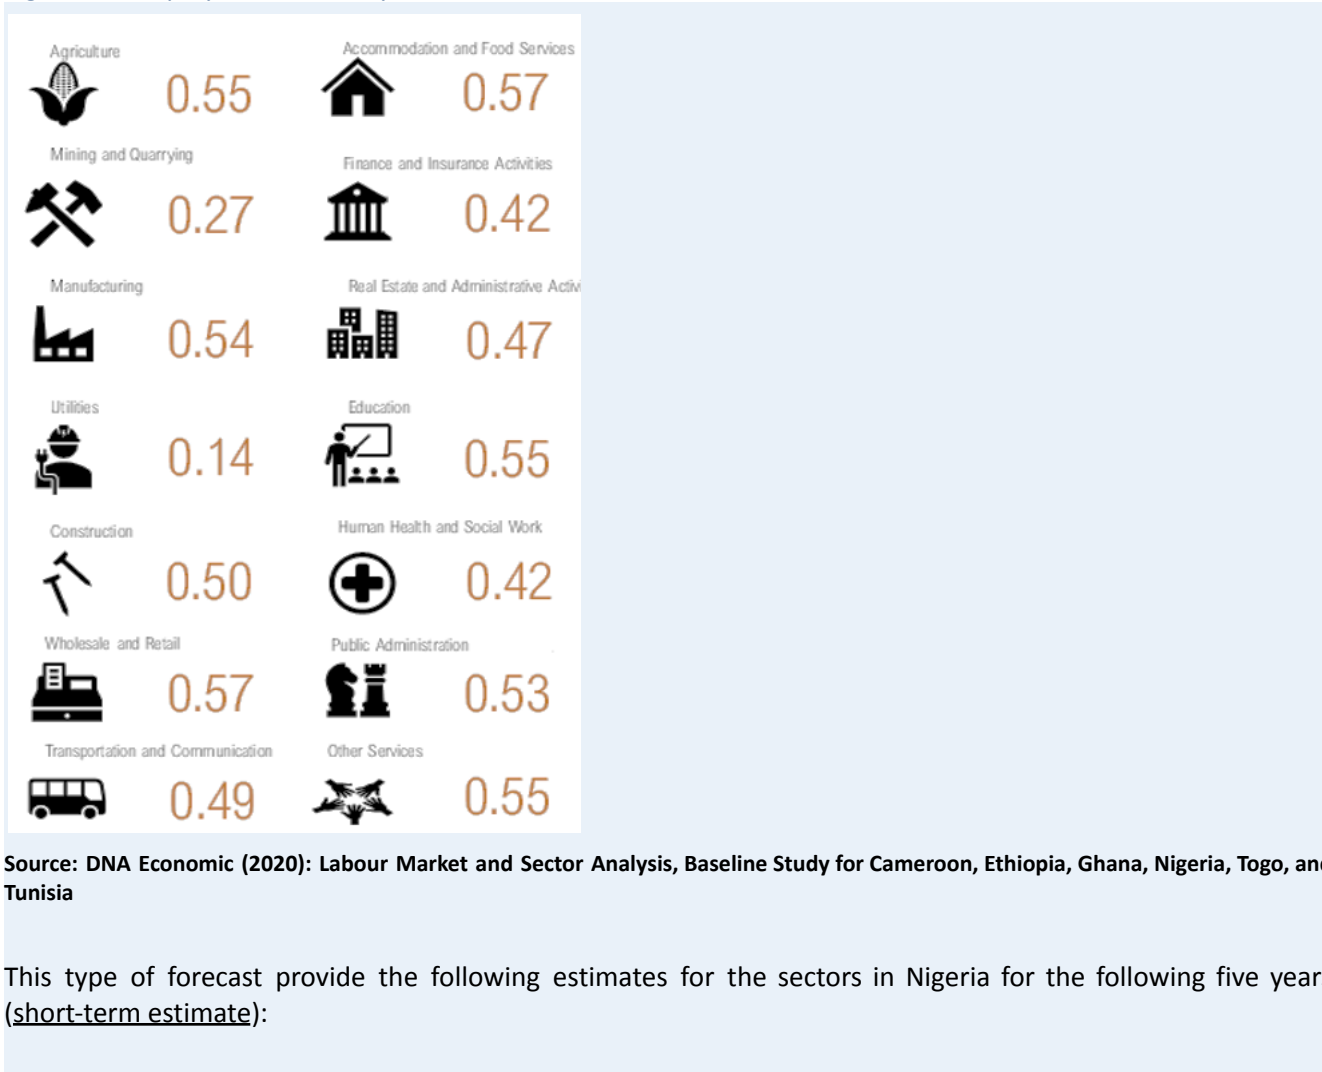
Agriculture
0.55

Accommodation and Food Services
0.57

Mining and Quarrying
0.27

Finance and Insurance Activities
0.42

Manufacturing
0.54

Real Estate and Administrative Activ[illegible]
0.47

Utilities
0.14

Education
0.55

Construction
0.50

Human Health and Social Work
0.42

Wholesale and Retail
0.57

Public Administration
0.53

Transportation and Communication
0.49

Other Services
0.55

**Source: DNA Economic (2020): Labour Market and Sector Analysis, Baseline Study for Cameroon, Ethiopia, Ghana, Nigeria, Togo, an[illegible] Tunisia**

This type of forecast provide the following estimates for the sectors in Nigeria for the following five year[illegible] (short-term estimate):